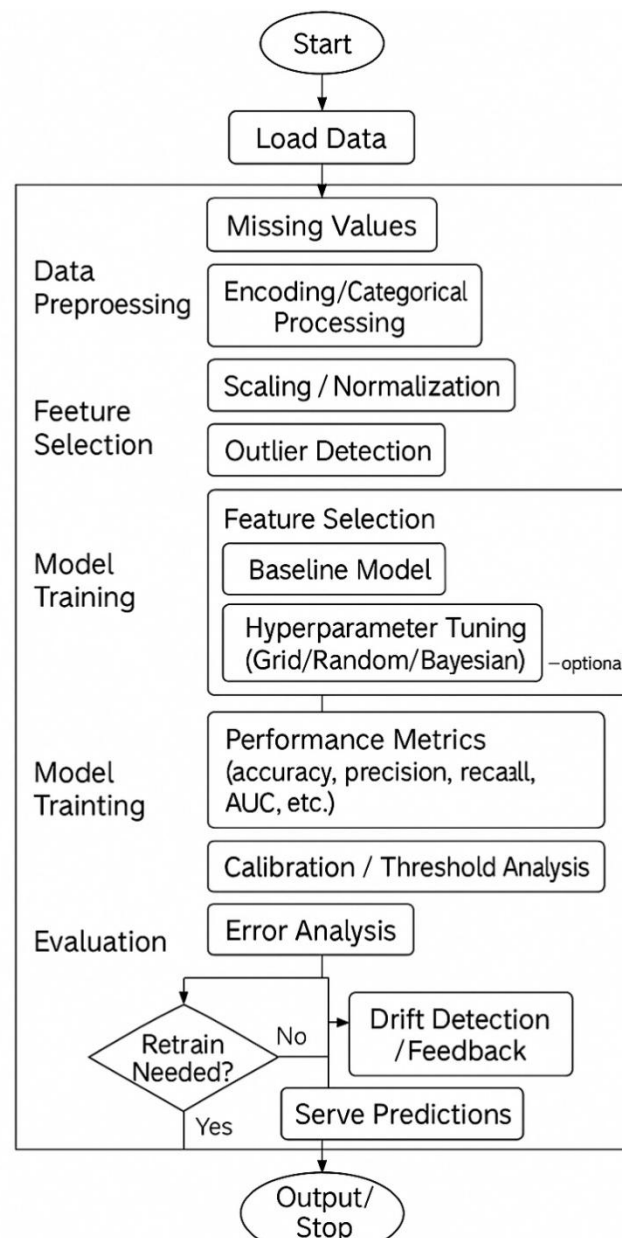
Start

Load Data

Missing Values

Data Preproessing

Encoding/Categorical Processing

Scaling / Normalization

Feeture Selection

Outlier Detection

Feature Selection

Model Training

Baseline Model

Hyperparameter Tuning (Grid/Random/Bayesian)

–optiona

Performance Metrics (accuracy, precision, recaall, AUC, etc.)

Model Trainting

Calibration / Threshold Analysis

Evaluation

Error Analysis

Retrain Needed?

No

Drift Detection /Feedback

Yes

Serve Predictions

Output/ Stop